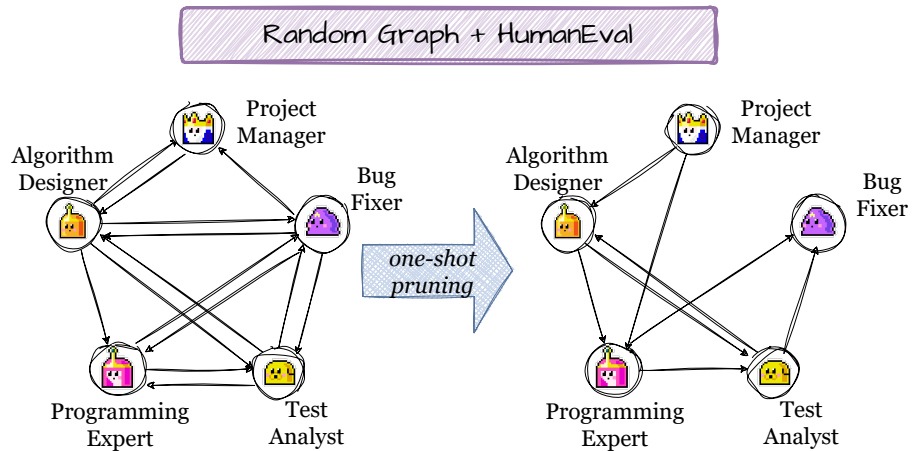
Random Graph + HumanEval

Project Manager

Algorithm Designer

Bug Fixer

Programming Expert

Test Analyst

one-shot pruning

Project Manager

Algorithm Designer

Bug Fixer

Programming Expert

Test Analyst